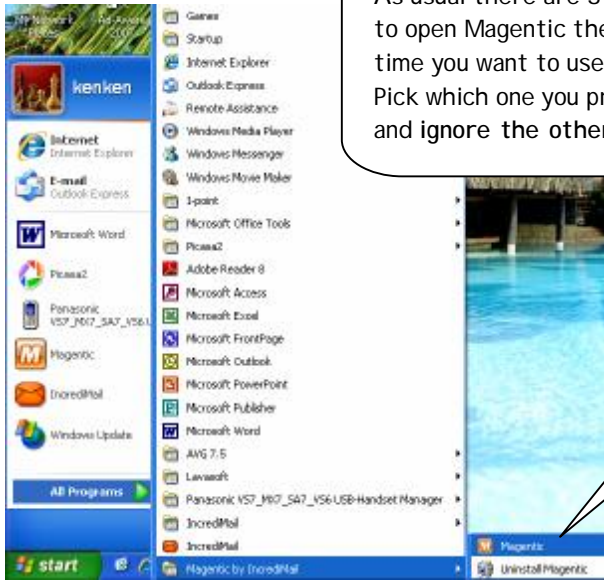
As usual there are s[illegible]
to open Magentic the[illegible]
time you want to use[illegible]
Pick which one you pr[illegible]
and ignore the other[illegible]

My Network Places
Ad-Aware 2007
kenken
Internet
Internet Explorer
E-mail
Outlook Express
Microsoft Word
Picasa2
Panasonic VS7_MX7_SA7_VS6 U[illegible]
Magentic
IncrediMail
Windows Update
All Programs
start

Games
Startup
Internet Explorer
Outlook Express
Remote Assistance
Windows Media Player
Windows Messenger
Windows Movie Maker
1-point
Microsoft Office Tools
Picasa2
Adobe Reader 8
Microsoft Access
Microsoft Excel
Microsoft FrontPage
Microsoft Outlook
Microsoft PowerPoint
Microsoft Publisher
Microsoft Word
AVG 7.5
Lavasoft
Panasonic VS7_MX7_SA7_VS6 USB-Handset Manager
IncrediMail
IncrediMail
Magentic by IncrediMail

Magentic
Uninstall Magentic